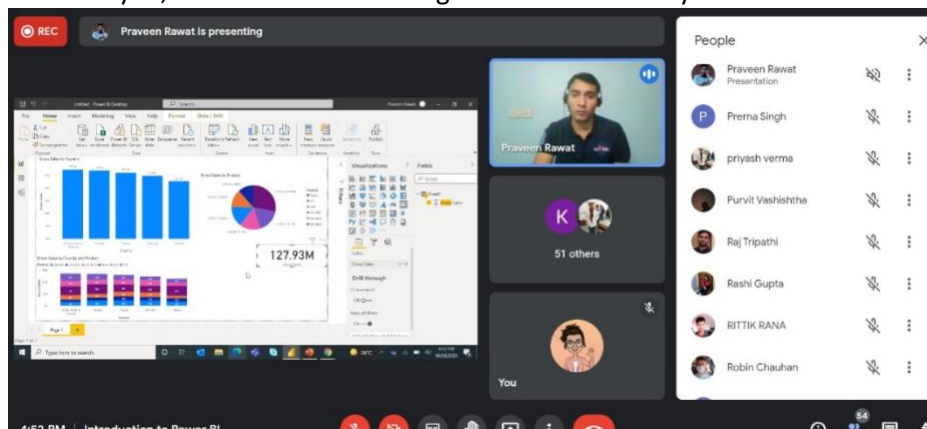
REC

Praveen Rawat is presenting

File Home Insert Modeling View Help Format Data / Drill

Visualizations

Fields

127.93M

Page 1

Type here to search

Praveen Rawat

K

51 others

You

People

Praveen Rawat
Presentation

P Prerna Singh

priyash verma

Purvit Vashishtha

Raj Tripathi

Rashi Gupta

RITTIK RANA

Robin Chauhan

4:53 PM | Introduction to Power BI

54